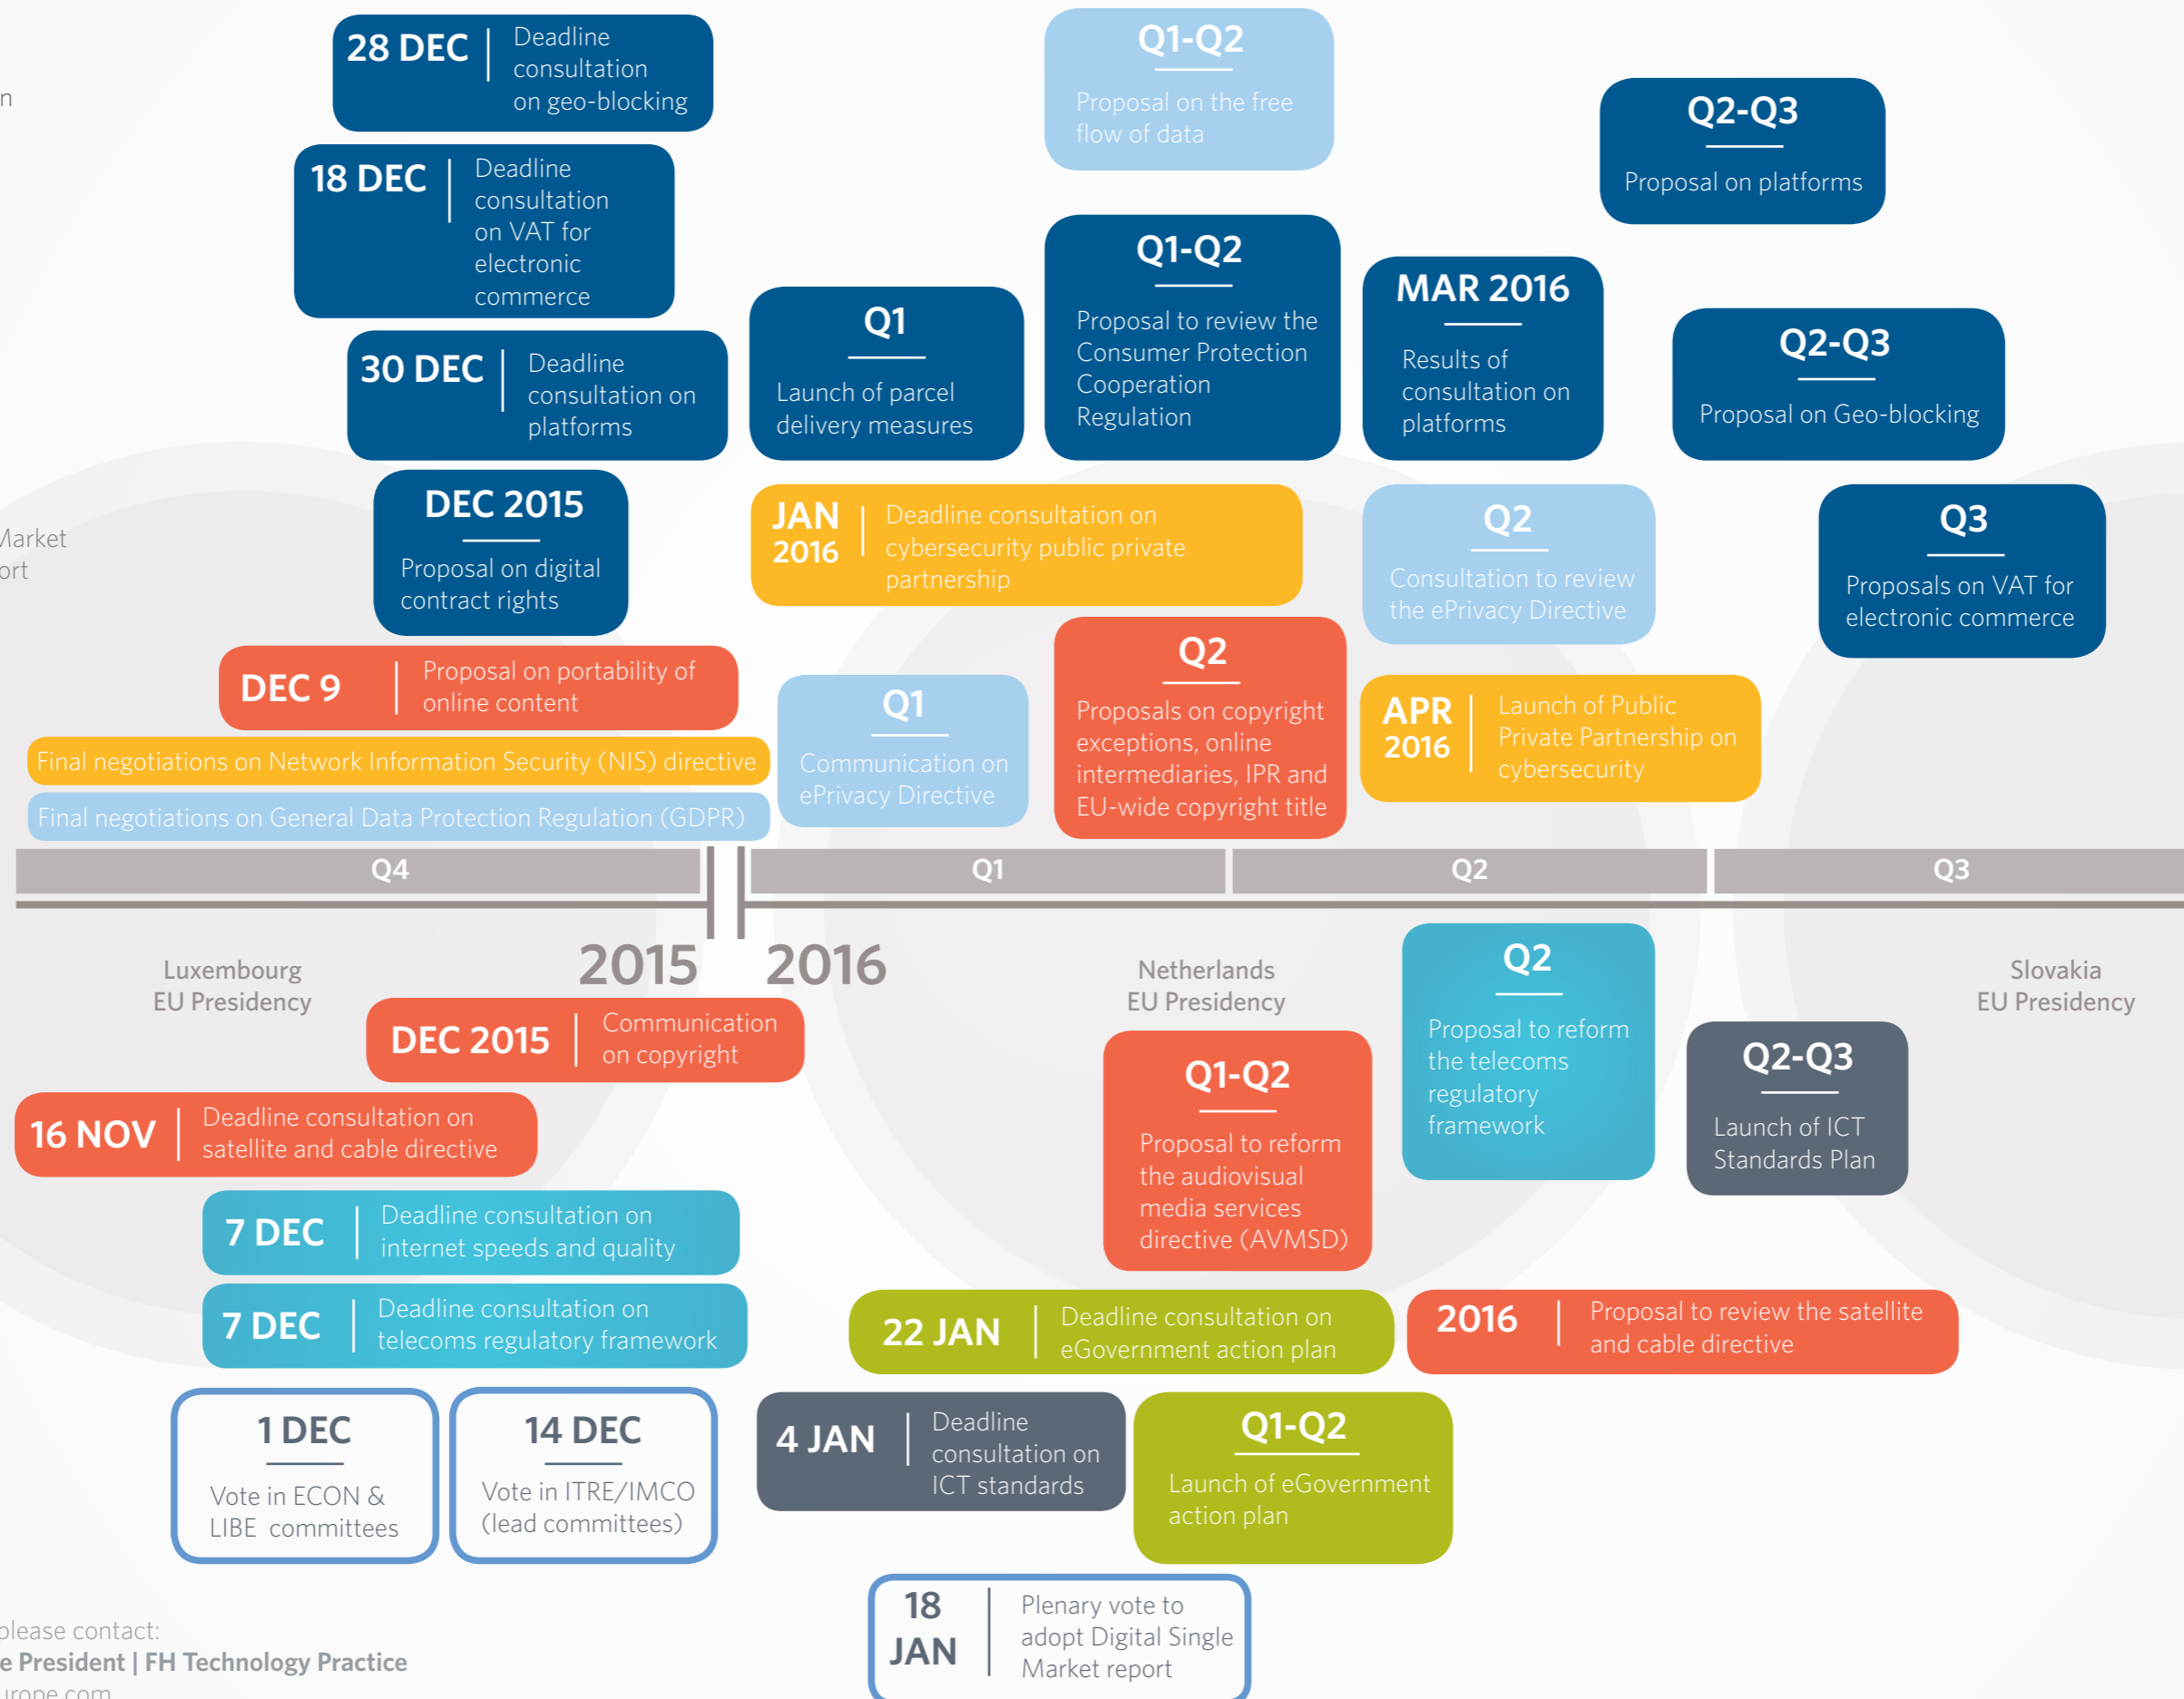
n

28 DEC | Deadline consultation on geo-blocking

18 DEC | Deadline consultation on VAT for electronic commerce

30 DEC | Deadline consultation on platforms

DEC 2015
Proposal on digital contract rights

Q1-Q2
Proposal on the free flow of data

Q2-Q3
Proposal on platforms

Q1
Launch of parcel delivery measures

Q1-Q2
Proposal to review the Consumer Protection Cooperation Regulation

MAR 2016
Results of consultation on platforms

Q2-Q3
Proposal on Geo-blocking

Market
ort

JAN 2016 | Deadline consultation on cybersecurity public private partnership

Q2
Consultation to review the ePrivacy Directive

Q3
Proposals on VAT for electronic commerce

DEC 9 | Proposal on portability of online content

Q1
Communication on ePrivacy Directive

Q2
Proposals on copyright exceptions, online intermediaries, IPR and EU-wide copyright title

APR 2016 | Launch of Public Private Partnership on cybersecurity

Final negotiations on Network Information Security (NIS) directive

Final negotiations on General Data Protection Regulation (GDPR)

Q4 | Q1 | Q2 | Q3

2015 2016

Luxembourg EU Presidency

Netherlands EU Presidency

Slovakia EU Presidency

DEC 2015 | Communication on copyright

Q2
Proposal to reform the telecoms regulatory framework

Q2-Q3
Launch of ICT Standards Plan

16 NOV | Deadline consultation on satellite and cable directive

Q1-Q2
Proposal to reform the audiovisual media services directive (AVMSD)

7 DEC | Deadline consultation on internet speeds and quality

7 DEC | Deadline consultation on telecoms regulatory framework

22 JAN | Deadline consultation on eGovernment action plan

2016 | Proposal to review the satellite and cable directive

1 DEC
Vote in ECON & LIBE committees

14 DEC
Vote in ITRE/IMCO (lead committees)

4 JAN | Deadline consultation on ICT standards

Q1-Q2
Launch of eGovernment action plan

18 JAN | Plenary vote to adopt Digital Single Market report

please contact:
e President | FH Technology Practice
urope.com